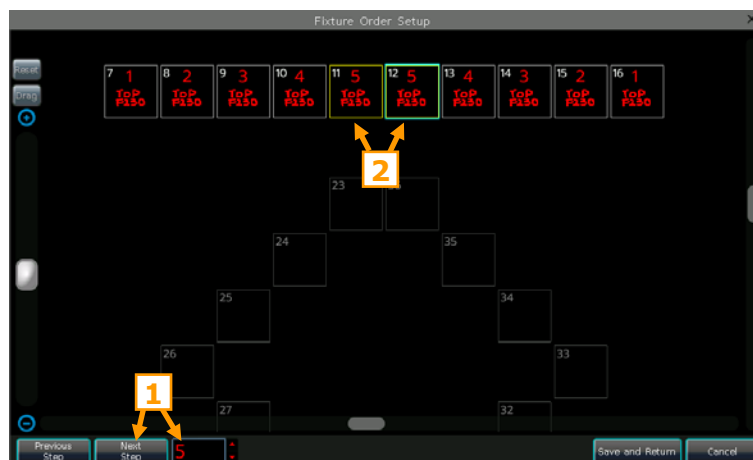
Fixture Order Setup

Reset
Drag

7 1 ToP P150
8 2 ToP P150
9 3 ToP P150
10 4 ToP P150
11 5 ToP P150
12 5 ToP P150
13 4 ToP P150
14 3 ToP P150
15 2 ToP P150
16 1 ToP P150

2

23
24
35
25
34
26
33
27
32

1

Previous Step
Next Step
5
Save and Return
Cancel